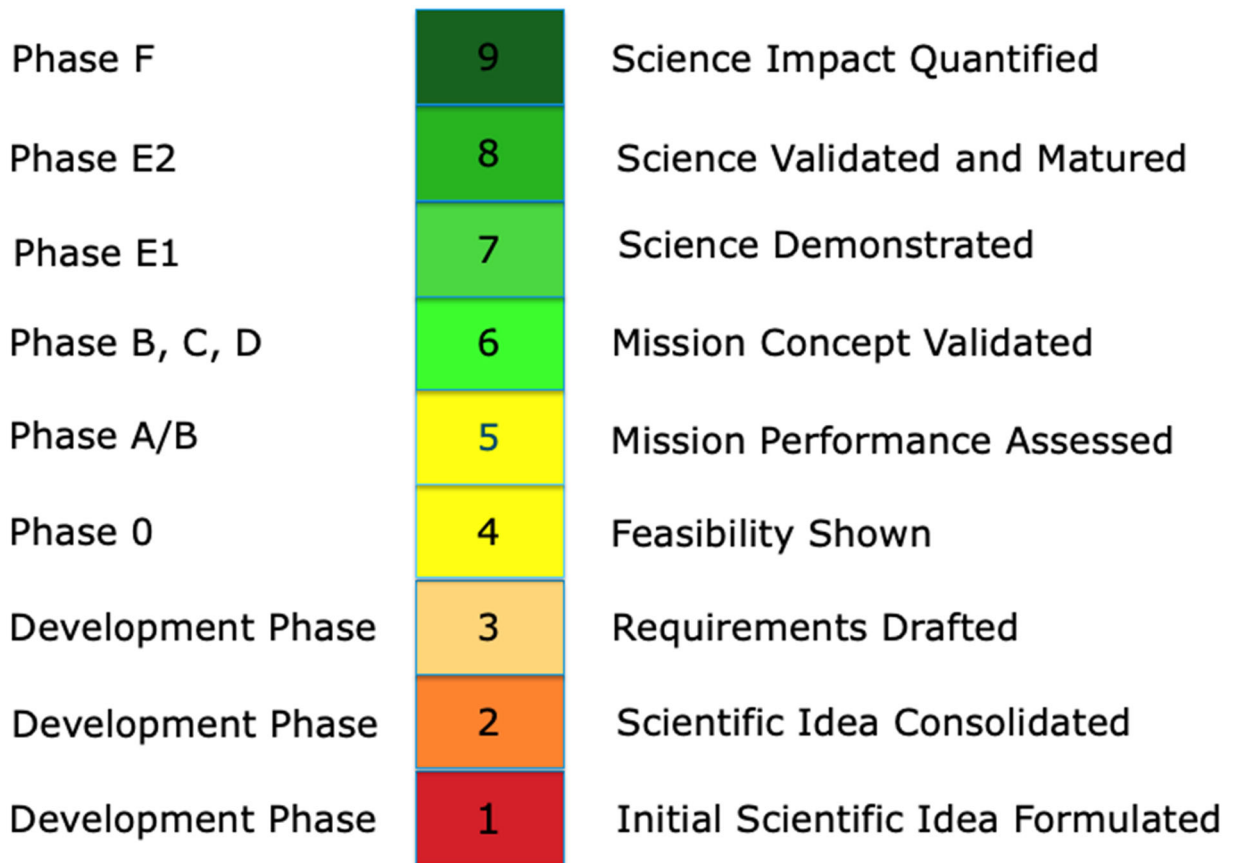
| | | |
|---|---|---|
| Phase F | 9 | Science Impact Quantified |
| Phase E2 | 8 | Science Validated and Matured |
| Phase E1 | 7 | Science Demonstrated |
| Phase B, C, D | 6 | Mission Concept Validated |
| Phase A/B | 5 | Mission Performance Assessed |
| Phase 0 | 4 | Feasibility Shown |
| Development Phase | 3 | Requirements Drafted |
| Development Phase | 2 | Scientific Idea Consolidated |
| Development Phase | 1 | Initial Scientific Idea Formulated |